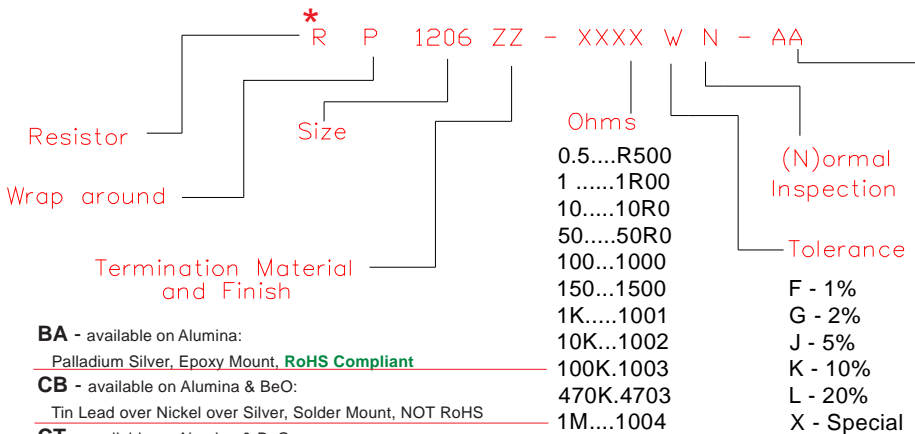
*
R P 1206 ZZ - XXXX W N - AA

Resistor

Wrap around

Size

Termination Material and Finish

Ohms

(N)ormal Inspection

Tolerance

0.5....R500
1 ......1R00
10.....10R0
50.....50R0
100...1000
150...1500
1K.....1001
10K...1002
100K.1003
470K.4703
1M....1004

F - 1%
G - 2%
J - 5%
K - 10%
L - 20%
X - Special

BA - available on Alumina:
Palladium Silver, Epoxy Mount, RoHS Compliant

CB - available on Alumina & BeO:
Tin Lead over Nickel over Silver, Solder Mount, NOT RoHS

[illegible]